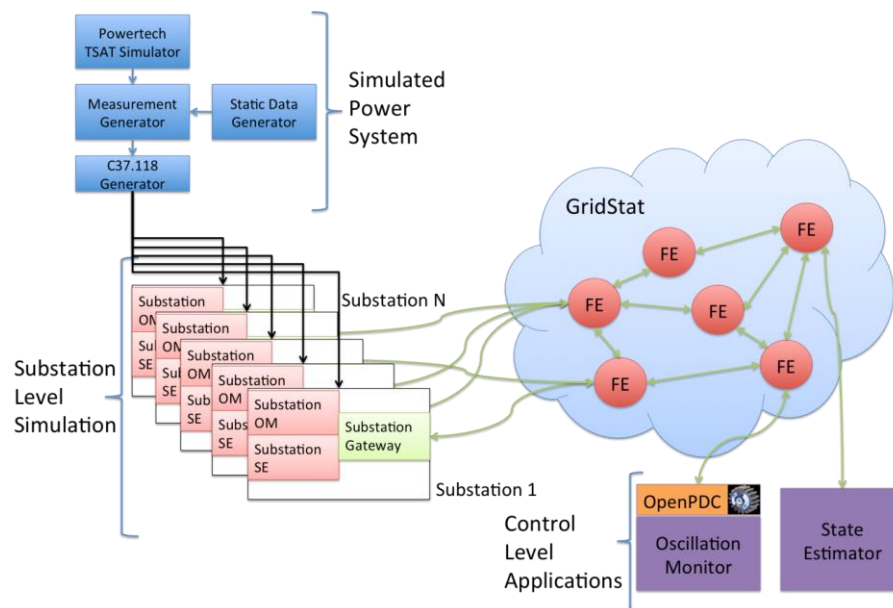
Powertech TSAT Simulator

Measurement Generator

Static Data Generator

C37.118 Generator

Simulated Power System

GridStat

FE

FE

FE

FE

FE

FE

Substation N

Substation OM

Substation OM

Substation OM

Substation OM

Substation OM

Sub SE

Sub SE

Sub SE

Sub SE

Substation SE

Substation Gateway

Substation 1

Substation Level Simulation

Control Level Applications

OpenPDC

Oscillation Monitor

State Estimator